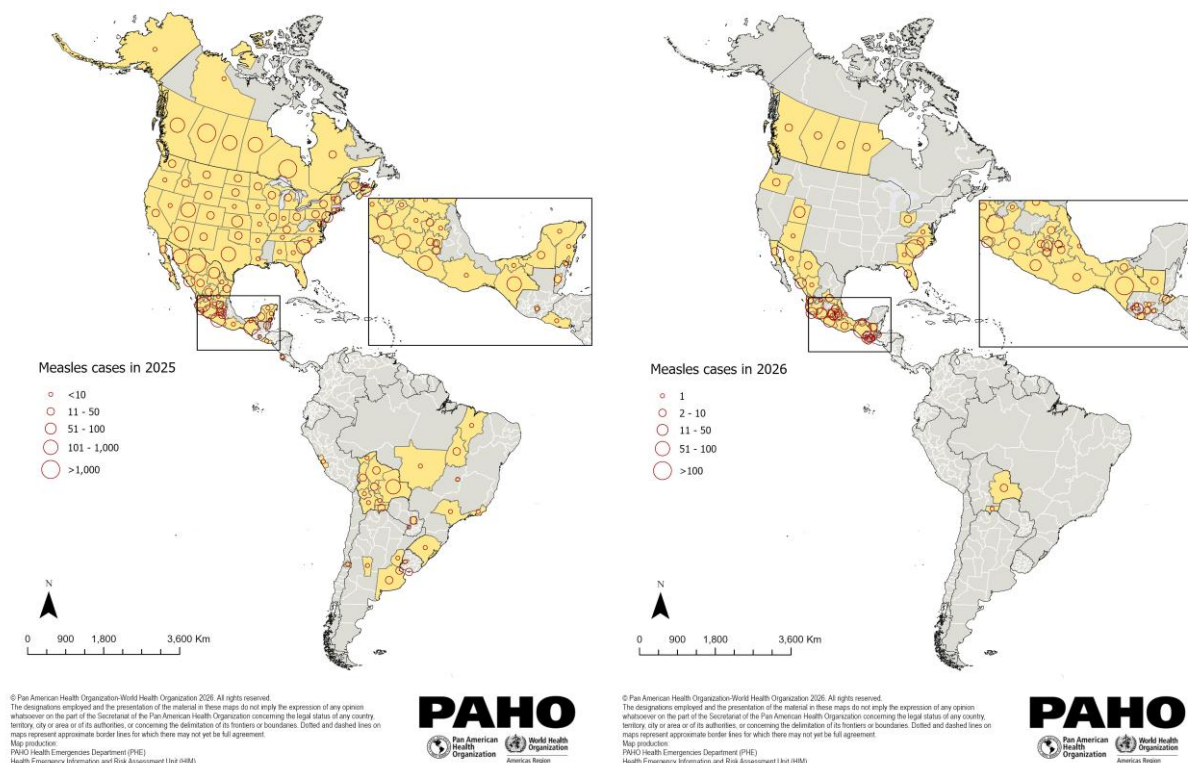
Measles cases in 2025

<10
11 - 50
51 - 100
101 - 1,000
>1,000

N

0 900 1,800 3,600 Km

© Pan American Health Organization-World Health Organization 2026. All rights reserved.
The designations employed and the presentation of the material in these maps do not imply the expression of any opinion whatsoever on the part of the Secretariat of the Pan American Health Organization concerning the legal status of any country, territory, city or area or of its authorities, or concerning the delimitation of its frontiers or boundaries. Dotted and dashed lines on maps represent approximate border lines for which there may not yet be full agreement.
Map production:
PAHO Health Emergencies Department (PHE)
Health Emergency Information and Risk Assessment Unit (HIM)

PAHO
Pan American Health Organization
World Health Organization
Americas Region

Measles cases in 2026

1
2 - 10
11 - 50
51 - 100
>100

N

0 900 1,800 3,600 Km

© Pan American Health Organization-World Health Organization 2026. All rights reserved.
The designations employed and the presentation of the material in these maps do not imply the expression of any opinion whatsoever on the part of the Secretariat of the Pan American Health Organization concerning the legal status of any country, territory, city or area or of its authorities, or concerning the delimitation of its frontiers or boundaries. Dotted and dashed lines on maps represent approximate border lines for which there may not yet be full agreement.
Map production:
PAHO Health Emergencies Department (PHE)
Health Emergency Information and Risk Assessment Unit (HIM)

PAHO
Pan American Health Organization
World Health Organization
Americas Region